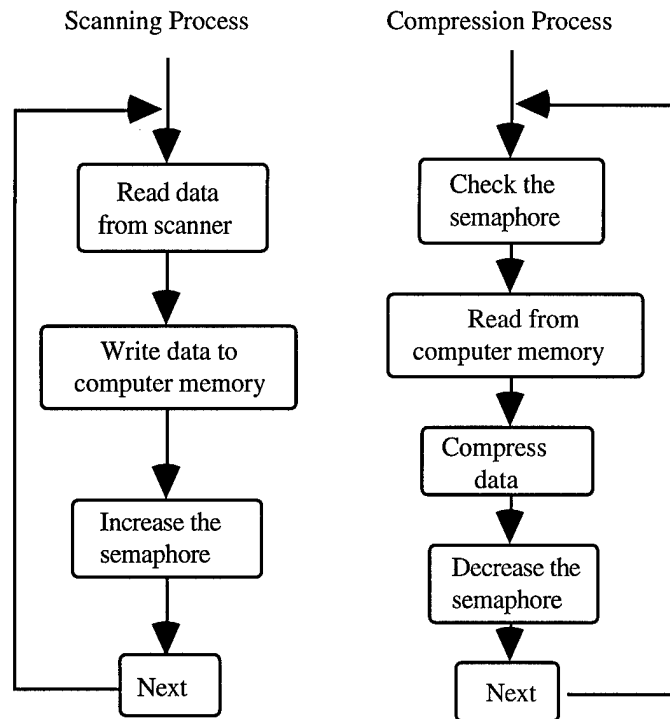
Scanning Process

Read data from scanner

Write data to computer memory

Increase the semaphore

Next

Compression Process

Check the semaphore

Read from computer memory

Compress data

Decrease the semaphore

Next